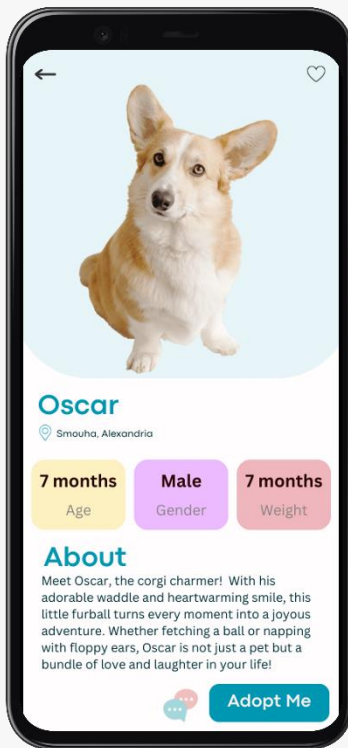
Oscar

Smouha, Alexandria

| 7 months | Male | 7 months |
|---|---|---|
| Age | Gender | Weight |

About

Meet Oscar, the corgi charmer! With his adorable waddle and heartwarming smile, this little furball turns every moment into a joyous adventure. Whether fetching a ball or napping with floppy ears, Oscar is not just a pet but a bundle of love and laughter in your life!

Adopt Me